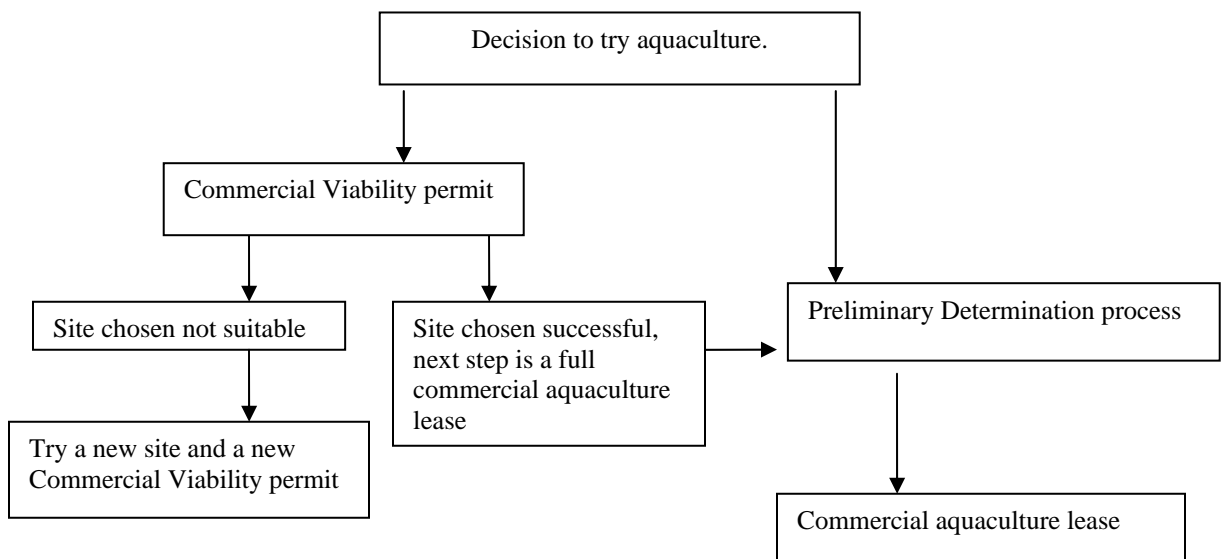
Decision to try aquaculture.

Commercial Viability permit

Site chosen not suitable

Site chosen successful, next step is a full commercial aquaculture lease

Preliminary Determination process

Try a new site and a new Commercial Viability permit

Commercial aquaculture lease